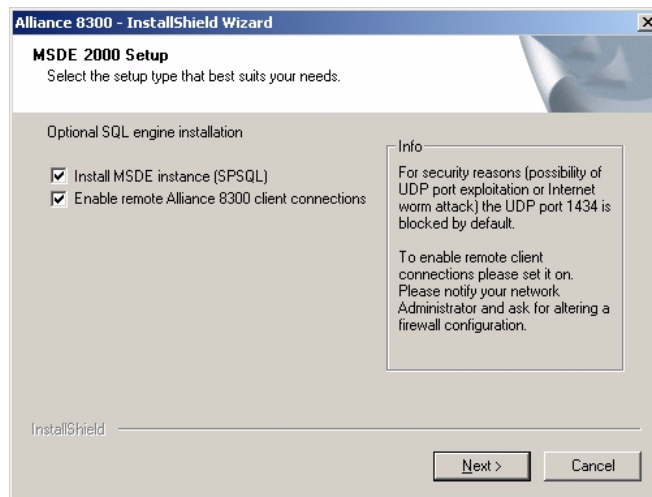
Alliance 8300 - InstallShield Wizard

MSDE 2000 Setup
Select the setup type that best suits your needs.

Optional SQL engine installation

☑ Install MSDE instance (SPSQL)
☑ Enable remote Alliance 8300 client connections

Info
For security reasons (possibility of UDP port exploitation or Internet worm attack) the UDP port 1434 is blocked by default.

To enable remote client connections please set it on. Please notify your network Administrator and ask for altering a firewall configuration.

InstallShield

Next >
Cancel